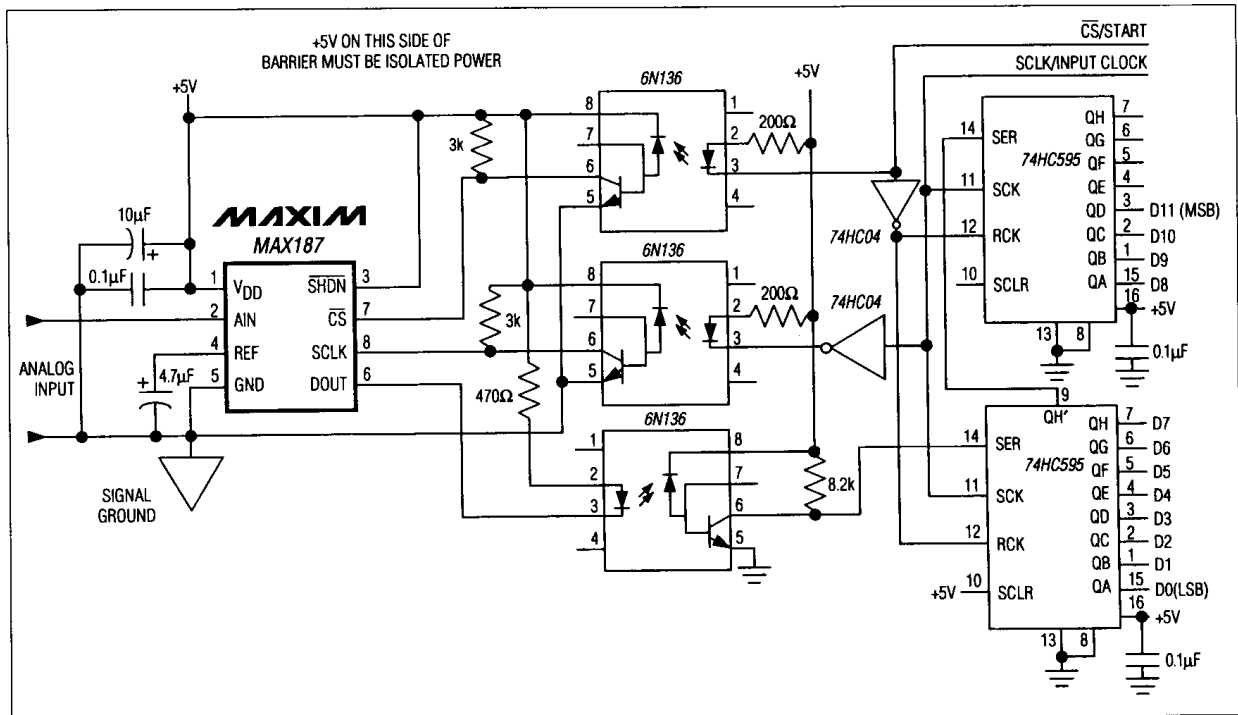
+5V ON THIS SIDE OF BARRIER MUST BE ISOLATED POWER

$\overline{CS}$/START

SCLK/INPUT CLOCK

+5V

+5V

6N136

10µF

+

0.1µF

MAXIM

MAX187

1 $V_{DD}$

2 AIN

4 REF

5 GND

$\overline{SHDN}$ 3

$\overline{CS}$ 7

SCLK 8

DOUT 6

3k

3k

470Ω

200Ω

200Ω

6N136

6N136

74HC04

74HC04

ANALOG INPUT

4.7µF

SIGNAL GROUND

8.2k

14 SER

11 SCK

12 RCK

10 SCLR

74HC595

QH 7

QG 6

QF 5

QE 4

QD 3 D11 (MSB)

QC 2 D10

QB 1 D9

QA 15 D8

16 +5V

13 8

0.1µF

9 QH'

14 SER

11 SCK

12 RCK

+5V 10 SCLR

74HC595

QH 7 D7

QG 6 D6

QF 5 D5

QE 4 D4

QD 3 D3

QC 2 D2

QB 1 D1

QA 15 D0(LSB)

16 +5V

13 8

0.1µF

1 2 3 4 5 6 7 8

1 2 3 4

5 6 7 8